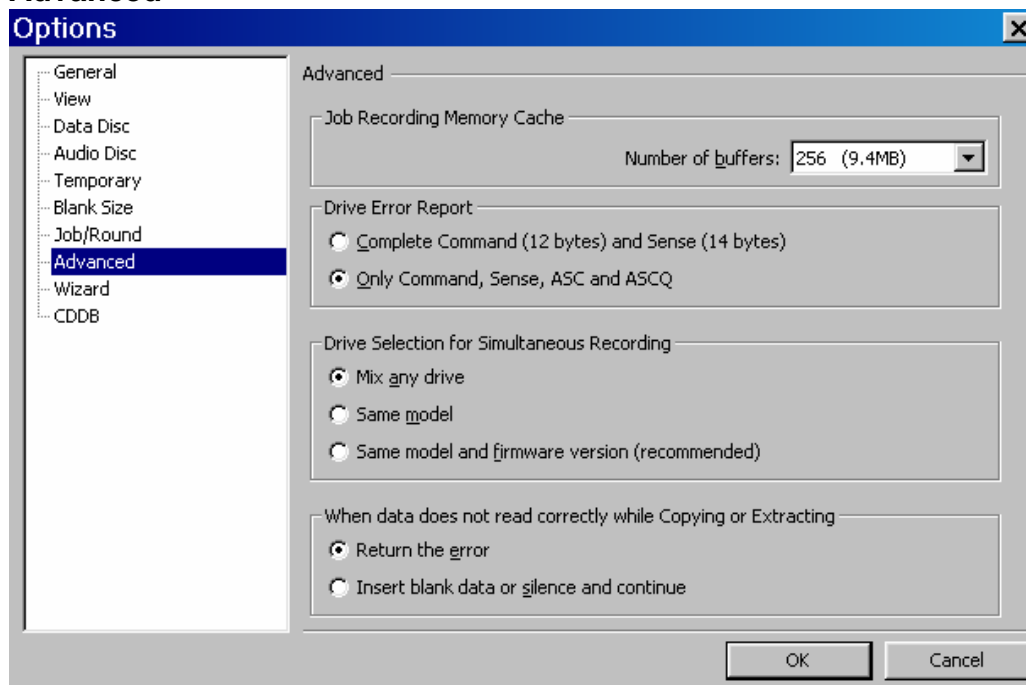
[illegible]

Options

General
View
Data Disc
Audio Disc
Temporary
Blank Size
Job/Round
Advanced
Wizard
CDDB

Advanced

Job Recording Memory Cache

Number of buffers: 256 (9.4MB)

Drive Error Report

Complete Command (12 bytes) and Sense (14 bytes)

Only Command, Sense, ASC and ASCQ

Drive Selection for Simultaneous Recording

Mix any drive

Same model

Same model and firmware version (recommended)

When data does not read correctly while Copying or Extracting

Return the error

Insert blank data or silence and continue

OK

Cancel